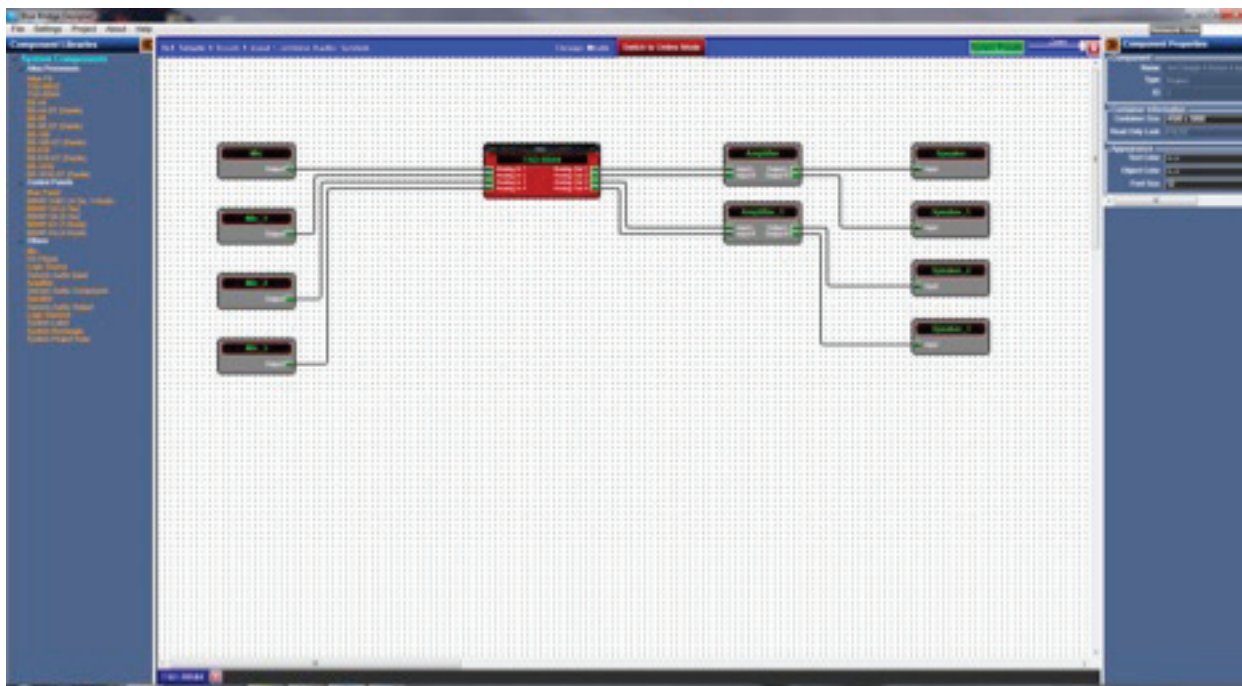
File Settings Project About Help

Component Libraries

System Components

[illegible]

Design Mode Switch to Online Mode

Component Properties

Mic

Output

Mic_1

Output

Mic_2

Output

Mic_3

Output

Amplifier

Amplifier_1

Speaker

Input

Speaker_1

Input

Speaker_2

Input

Speaker_3

Input

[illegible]